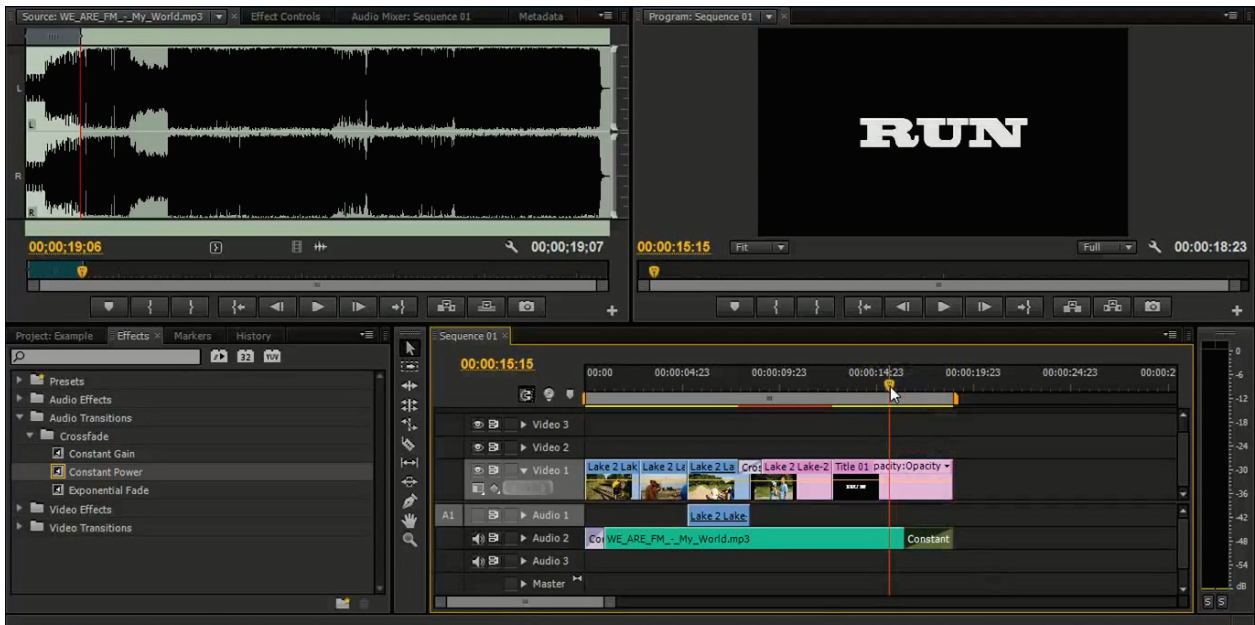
Source: WE_ARE_FM_-_My_World.mp3 × Effect Controls Audio Mixer: Sequence 01 Metadata

Program: Sequence 01

L

R

RUN

00;00;19;06

00;00;19;07

00:00:15:15

Fit

Full

00:00:18:23

Project: Example Effects × Markers History

Presets
Audio Effects
Audio Transitions
Crossfade
Constant Gain
Constant Power
Exponential Fade
Video Effects
Video Transitions

Sequence 01 ×

00:00:15:15

00:00 00:00:04:23 00:00:09:23 00:00:14:23 00:00:19:23 00:00:24:23 00:00:2

Video 3
Video 2
Video 1
A1
Audio 1
Audio 2
Audio 3
Master

Lake 2 Lak Lake 2 La Lake 2 La Cros Lake 2 Lake-2 Title 01 pacity:Opacity

Lake 2 Lake

Cor WE_ARE_FM_-_My_World.mp3 Constant

0
-6
-12
-18
-24
-30
-36
-42
-48
-54
dB
S S